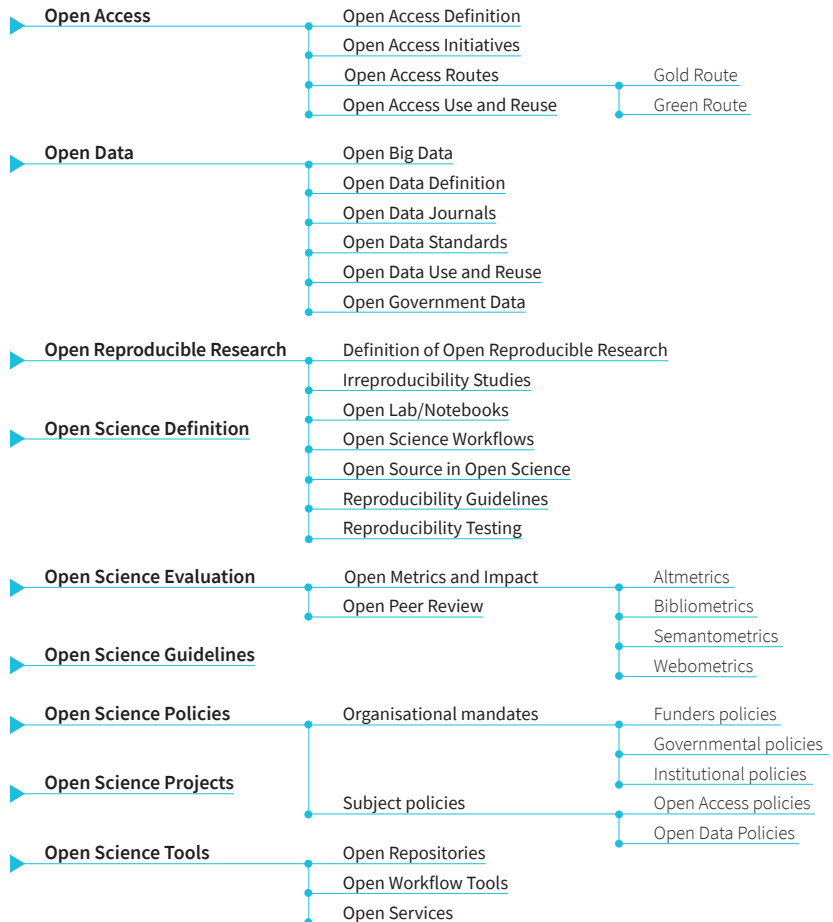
Open Access
Open Access Definition
Open Access Initiatives
Open Access Routes
Gold Route
Green Route
Open Access Use and Reuse

Open Data
Open Big Data
Open Data Definition
Open Data Journals
Open Data Standards
Open Data Use and Reuse
Open Government Data

Open Reproducible Research
Definition of Open Reproducible Research
Irreproducibility Studies
Open Lab/Notebooks
Open Science Workflows
Open Source in Open Science
Reproducibility Guidelines
Reproducibility Testing

Open Science Definition

Open Science Evaluation
Open Metrics and Impact
Altmetrics
Bibliometrics
Semantometrics
Webometrics
Open Peer Review

Open Science Guidelines

Open Science Policies
Organisational mandates
Funders policies
Governmental policies
Institutional policies
Subject policies
Open Access policies
Open Data Policies

Open Science Projects

Open Science Tools
Open Repositories
Open Workflow Tools
Open Services